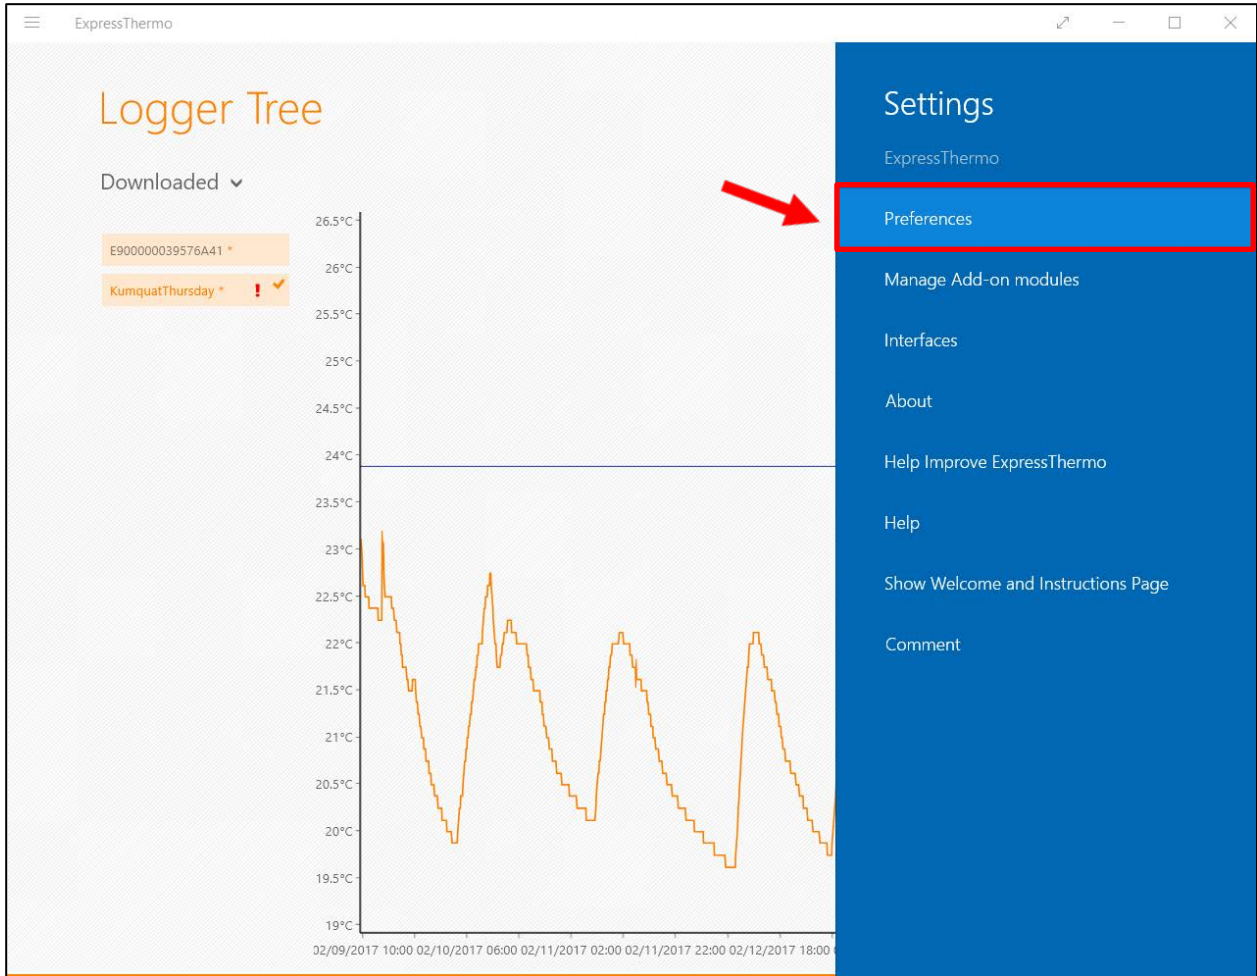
ExpressThermo

Logger Tree

Downloaded

E900000039576A41 *

KumquatThursday * !

26.5°C
26°C
25.5°C
25°C
24.5°C
24°C
23.5°C
23°C
22.5°C
22°C
21.5°C
21°C
20.5°C
20°C
19.5°C
19°C

02/09/2017 10:00 02/10/2017 06:00 02/11/2017 02:00 02/11/2017 22:00 02/12/2017 18:00

Settings

ExpressThermo

Preferences

Manage Add-on modules

Interfaces

About

Help Improve ExpressThermo

Help

Show Welcome and Instructions Page

Comment